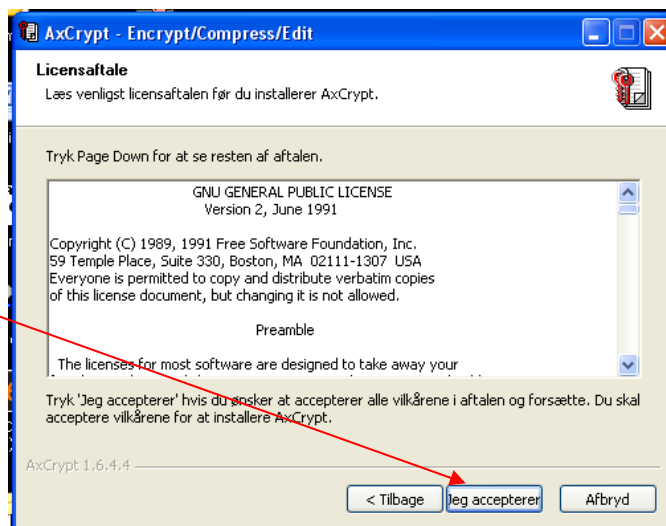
AxCrypt - Encrypt/Compress/Edit

Licensaftale
Læs venligst licensaftalen før du installerer AxCrypt.

Tryk Page Down for at se resten af aftalen.

GNU GENERAL PUBLIC LICENSE
Version 2, June 1991

Copyright (C) 1989, 1991 Free Software Foundation, Inc.
59 Temple Place, Suite 330, Boston, MA 02111-1307 USA
Everyone is permitted to copy and distribute verbatim copies
of this license document, but changing it is not allowed.

Preamble

The licenses for most software are designed to take away your
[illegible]

Tryk 'Jeg accepterer' hvis du ønsker at accepterer alle vilkårene i aftalen og forsætte. Du skal acceptere vilkårene for at installere AxCrypt.

AxCrypt 1.6.4.4

< Tilbage | Jeg accepterer | Afbryd